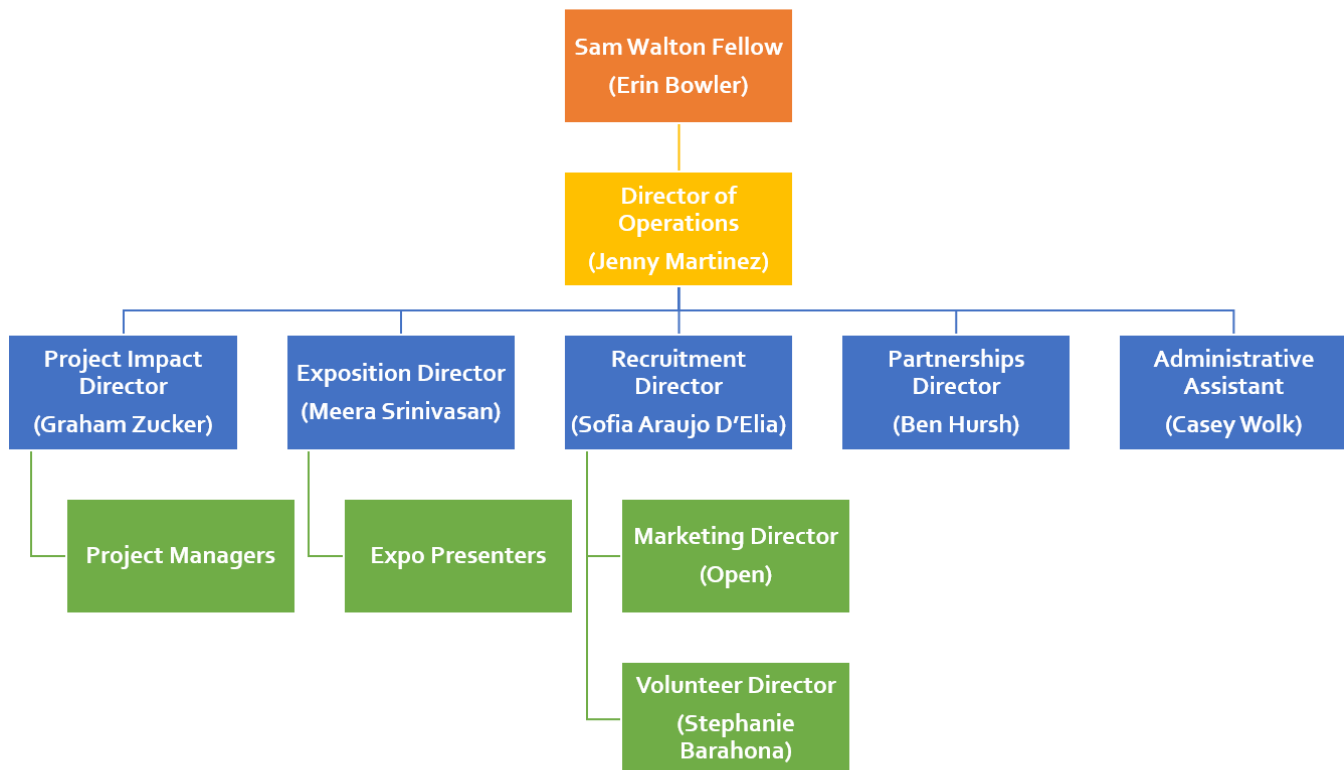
Sam Walton Fellow
(Erin Bowler)

Director of Operations
(Jenny Martinez)

Project Impact Director
(Graham Zucker)

Exposition Director
(Meera Srinivasan)

Recruitment Director
(Sofia Araujo D'Elia)

Partnerships Director
(Ben Hursh)

Administrative Assistant
(Casey Wolk)

Project Managers

Expo Presenters

Marketing Director
(Open)

Volunteer Director
(Stephanie Barahona)